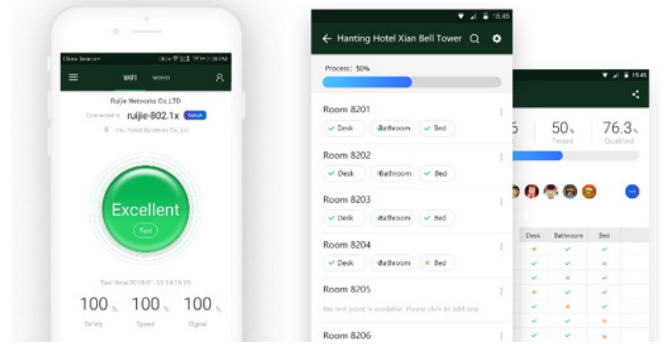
China Telecom
WiFi Mobile
Ruijie Networks Co.,LTD
Connected to ruijie-802.1x Switch
Excellent
Test
Test time:2018.07.12 14:19:29
100 % 100 % 100 %
Safety Speed Signal

15:45
Hanting Hotel Xian Bell Tower
Process: 50%
Room 8201
Desk Bathroom Bed
Room 8202
Desk Bathroom Bed
Room 8203
Desk Bathroom Bed
Room 8204
Desk Bathroom Bed
Room 8205
No test point is available. Please click to add one.
Room 8206

15:45
5 50% 76.3%
Tested Qualified
Desk Bathroom Bed